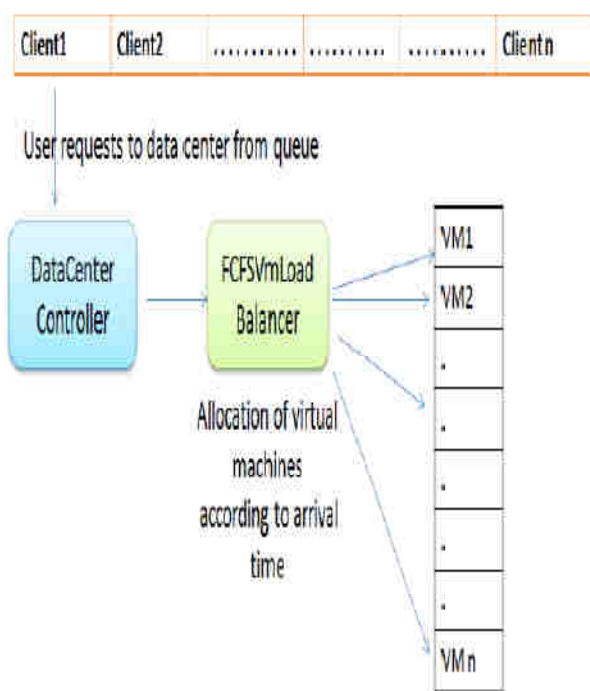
| Client1 | Client2 | .......... | .......... | .......... | Client n |
|---|---|---|---|---|---|

User requests to data center from queue

DataCenter Controller

FCFSVmLoad Balancer

Allocation of virtual machines according to arrival time

| VM1 |
|---|
| VM2 |
| . |
| . |
| . |
| . |
| . |
| VM n |